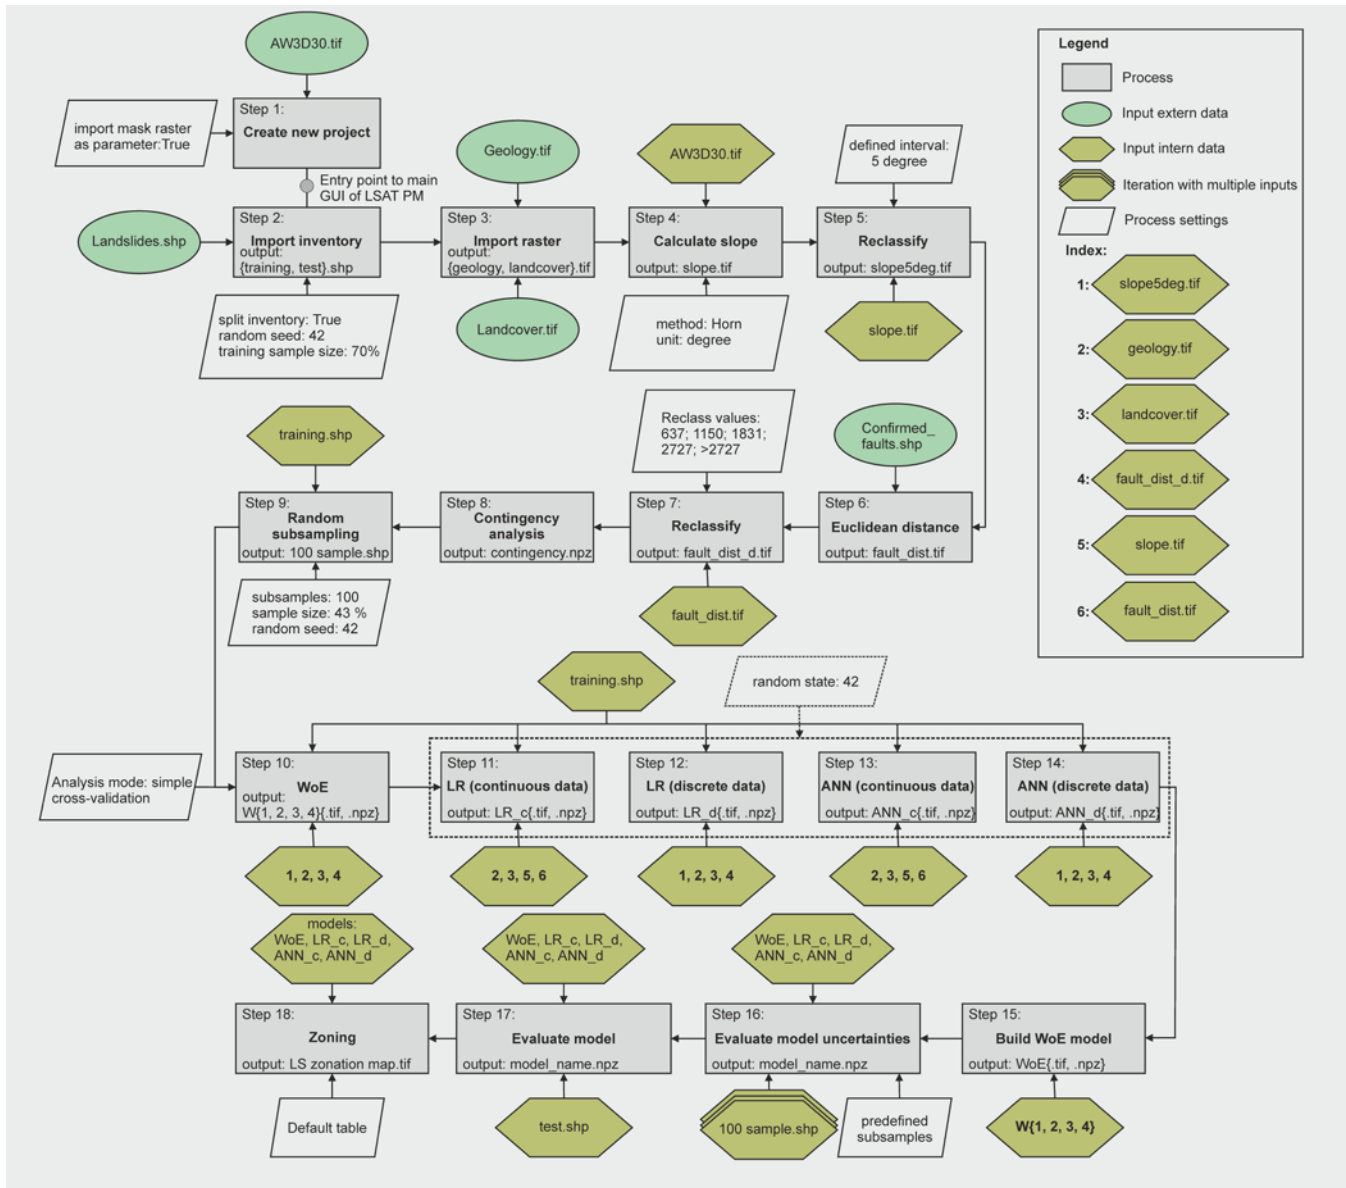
AW3D30.tif

import mask raster as parameter:True

Step 1:
Create new project

Entry point to main GUI of LSAT PM

Landslides.shp

Step 2:
Import inventory
output:
{training, test}.shp

split inventory: True
random seed: 42
training sample size: 70%

Geology.tif

Step 3:
Import raster
output:
{geology, landcover}.tif

Landcover.tif

AW3D30.tif

Step 4:
Calculate slope
output: slope.tif

method: Horn
unit: degree

defined interval:
5 degree

Step 5:
Reclassify
output: slope5deg.tif

slope.tif

Legend
Process
Input extern data
Input intern data
Iteration with multiple inputs
Process settings
Index:
1: slope5deg.tif
2: geology.tif
3: landcover.tif
4: fault_dist_d.tif
5: slope.tif
6: fault_dist.tif

training.shp

Step 9:
Random subsampling
output: 100 sample.shp

subsamples: 100
sample size: 43 %
random seed: 42

Step 8:
Contingency analysis
output: contingency.npz

Reclass values:
637; 1150; 1831;
2727; >2727

Step 7:
Reclassify
output: fault_dist_d.tif

fault_dist.tif

Confirmed_
faults.shp

Step 6:
Euclidean distance
output: fault_dist.tif

training.shp

random state: 42

Analysis mode: simple cross-validation

Step 10:
WoE
output:
W{1, 2, 3, 4}{.tif, .npz}

Step 11:
LR (continuous data)
output: LR_c{.tif, .npz}

Step 12:
LR (discrete data)
output: LR_d{.tif, .npz}

Step 13:
ANN (continuous data)
output: ANN_c{.tif, .npz}

Step 14:
ANN (discrete data)
output: ANN_d{.tif, .npz}

1, 2, 3, 4

2, 3, 5, 6

1, 2, 3, 4

2, 3, 5, 6

1, 2, 3, 4

models:
WoE, LR_c, LR_d,
ANN_c, ANN_d

WoE, LR_c, LR_d,
ANN_c, ANN_d

WoE, LR_c, LR_d,
ANN_c, ANN_d

Step 18:
Zoning
output: LS zonation map.tif

Step 17:
Evaluate model
output: model_name.npz

Step 16:
Evaluate model uncertainties
output: model_name.npz

Step 15:
Build WoE model
output: WoE{.tif, .npz}

Default table

test.shp

100 sample.shp

predefined subsamples

W{1, 2, 3, 4}